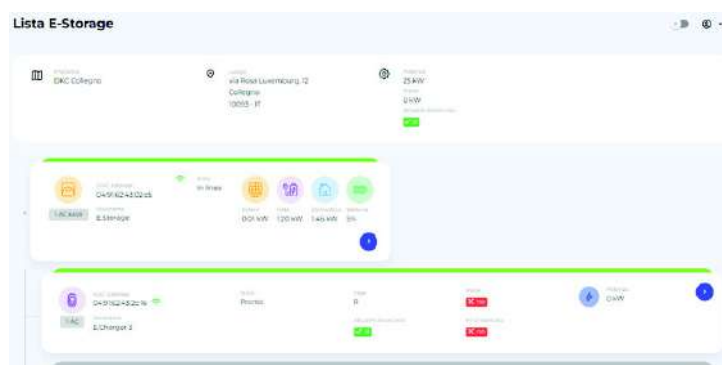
Lista E-Storage

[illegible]
EKC Collegno

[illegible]
via Rosa Luxemburg, 12
Collegno
10093 - IT

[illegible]
25 kW
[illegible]
0 kW
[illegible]
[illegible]

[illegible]
0491624502c6
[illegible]
E.Storage
1 BCK400
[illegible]
In linea

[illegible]
0.01 kW
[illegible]
1.20 kW
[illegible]
1.40 kW
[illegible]
5%

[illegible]
0491624520f6
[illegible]
E.Charger 3
1 AC
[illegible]
Pronto
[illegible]
8
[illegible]
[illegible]
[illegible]
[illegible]
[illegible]
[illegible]
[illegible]
0 kW